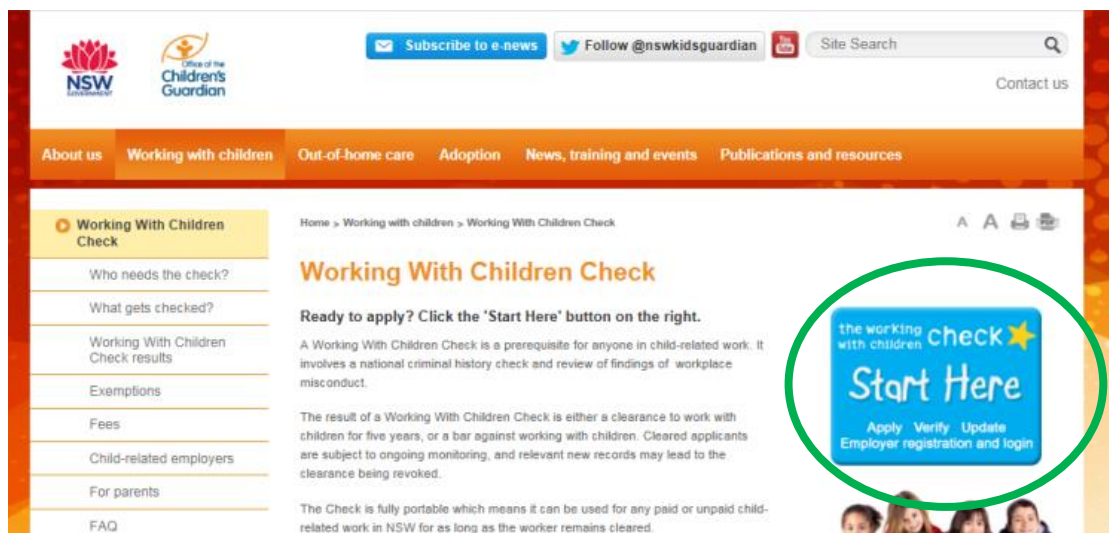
NSW GOVERNMENT

Office of the Children's Guardian

Subscribe to e-news

Follow @nswkidsguardian

Site Search

Contact us

About us | Working with children | Out-of-home care | Adoption | News, training and events | Publications and resources

Working With Children Check

Who needs the check?

What gets checked?

Working With Children Check results

Exemptions

Fees

Child-related employers

For parents

FAQ

Home > Working with children > Working With Children Check

A A

Working With Children Check

Ready to apply? Click the 'Start Here' button on the right.

A Working With Children Check is a prerequisite for anyone in child-related work. It involves a national criminal history check and review of findings of workplace misconduct.

The result of a Working With Children Check is either a clearance to work with children for five years, or a bar against working with children. Cleared applicants are subject to ongoing monitoring, and relevant new records may lead to the clearance being revoked.

The Check is fully portable which means it can be used for any paid or unpaid child-related work in NSW for as long as the worker remains cleared.

the working with children check

Start Here

Apply Verify Update

Employer registration and login